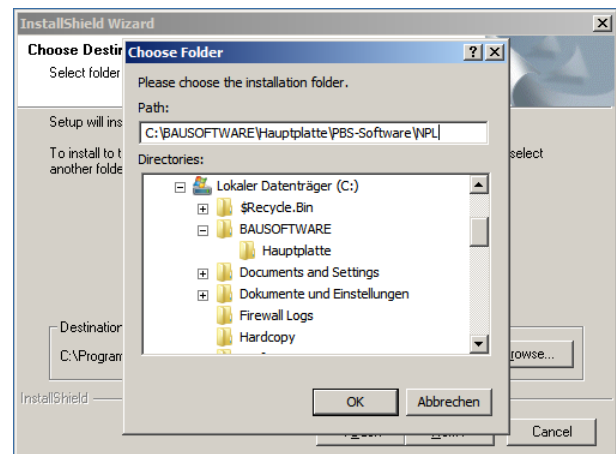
InstallShield Wizard

Choose Destin

Select folder

Setup will ins

To install to t another folde

select

Destination

C:\Program

rowse...

InstallShield

Cancel

Choose Folder

?

X

Please choose the installation folder.

Path:

C:\BAUSOFTWARE\Hauptplatte\PBS-Software\NPL

Directories:

Lokaler Datenträger (C:)

$Recycle.Bin

BAUSOFTWARE

Hauptplatte

Documents and Settings

Dokumente und Einstellungen

Firewall Logs

Hardcopy

OK

Abbrechen